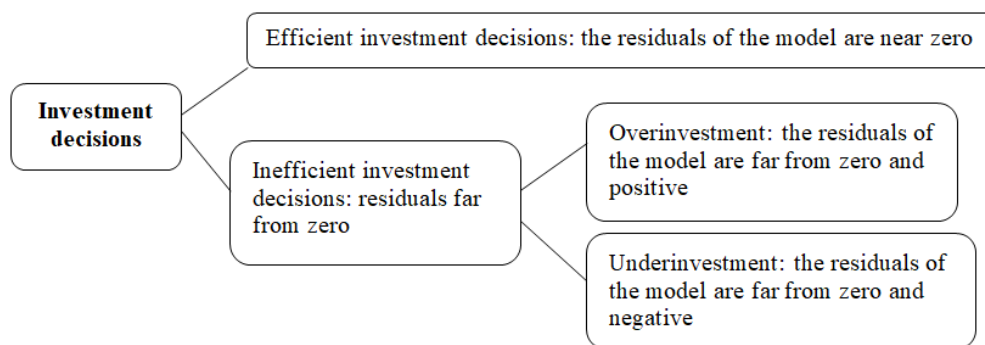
Investment decisions

Efficient investment decisions: the residuals of the model are near zero

Inefficient investment decisions: residuals far from zero

Overinvestment: the residuals of the model are far from zero and positive

Underinvestment: the residuals of the model are far from zero and negative